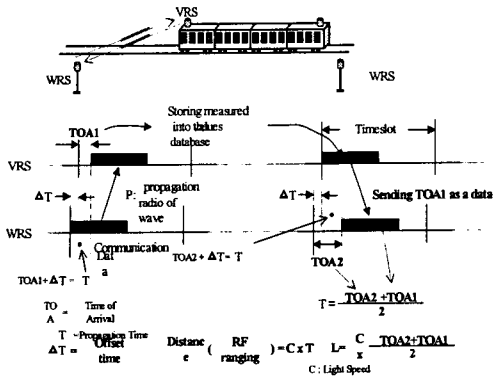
VRS

WRS

WRS

TOA1

Storing measured into tlaues database

Timeslot

VRS

$\Delta T$

P: propagation radio of wave

$\Delta T$

Sending TOA1 as a data

WRS

Communication Dat a

TOA1+ $\Delta T$ = T

TOA2 + $\Delta T$ = T

TOA2

$T = \frac{TOA2 + TOA1}{2}$

TO A = Time of Arrival

T = Propagation Time

$\Delta T$ = Offset time

Distane e ( RF ranging ) = C x T

$L = \frac{C}{x} \frac{TOA2+TOA1}{2}$

C : Light Speed